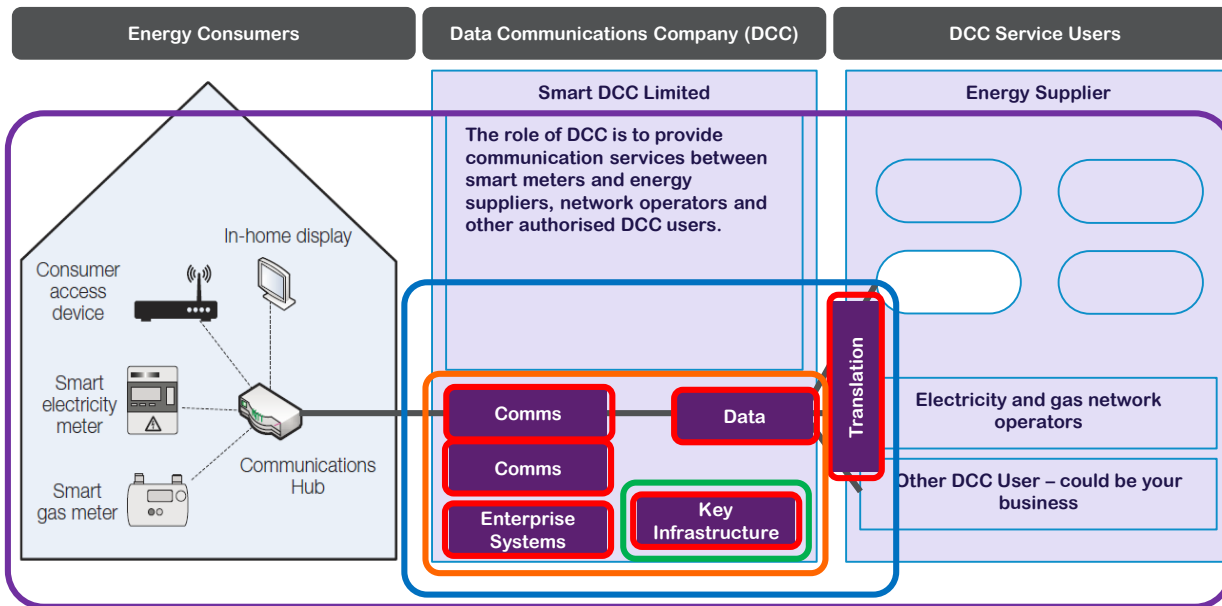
Energy Consumers

Data Communications Company (DCC)

DCC Service Users

Smart DCC Limited

The role of DCC is to provide communication services between smart meters and energy suppliers, network operators and other authorised DCC users.

Energy Supplier

In-home display

Consumer access device

Smart electricity meter

Smart gas meter

Communications Hub

Comms

Data

Comms

Enterprise Systems

Key Infrastructure

Translation

Electricity and gas network operators

Other DCC User – could be your business